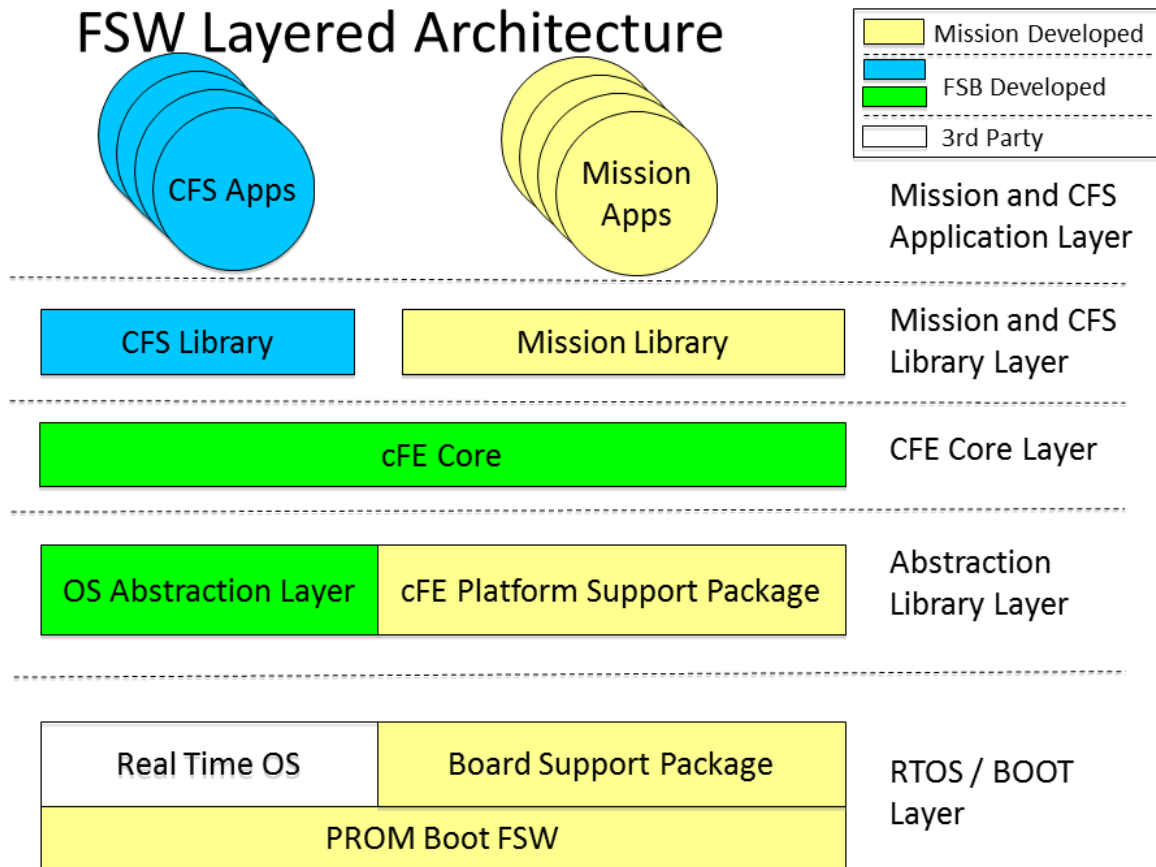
FSW Layered Architecture

Mission Developed

FSB Developed

3rd Party

CFS Apps

Mission Apps

Mission and CFS Application Layer

CFS Library

Mission Library

Mission and CFS Library Layer

cFE Core

CFE Core Layer

OS Abstraction Layer

cFE Platform Support Package

Abstraction Library Layer

Real Time OS

Board Support Package

PROM Boot FSW

RTOS / BOOT Layer